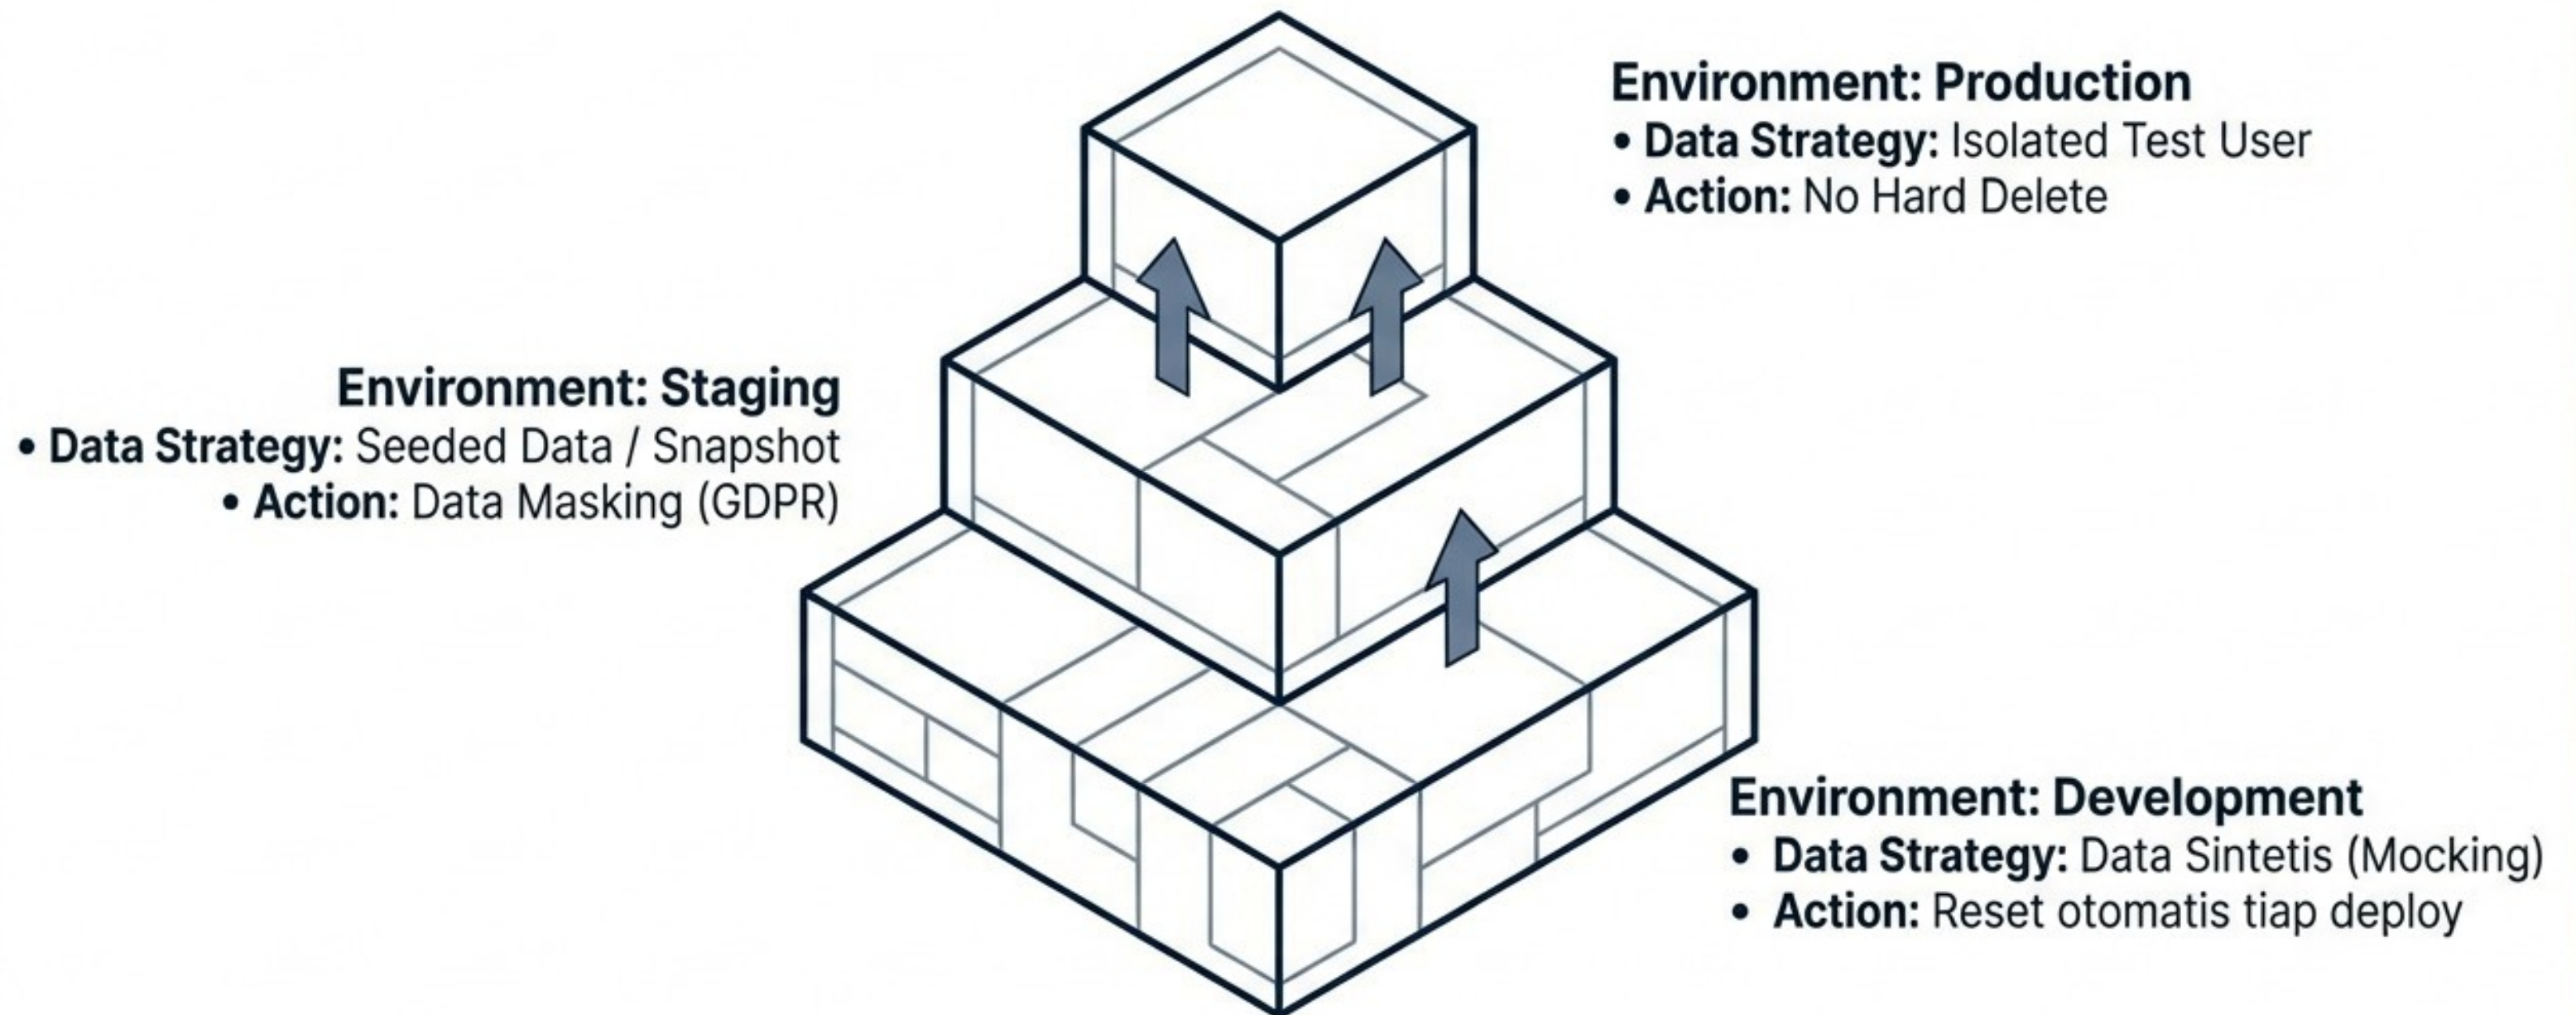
Environment: Production
• Data Strategy: Isolated Test User
• Action: No Hard Delete

Environment: Staging
• Data Strategy: Seeded Data / Snapshot
• Action: Data Masking (GDPR)

Environment: Development
• Data Strategy: Data Sintetis (Mocking)
• Action: Reset otomatis tiap deploy